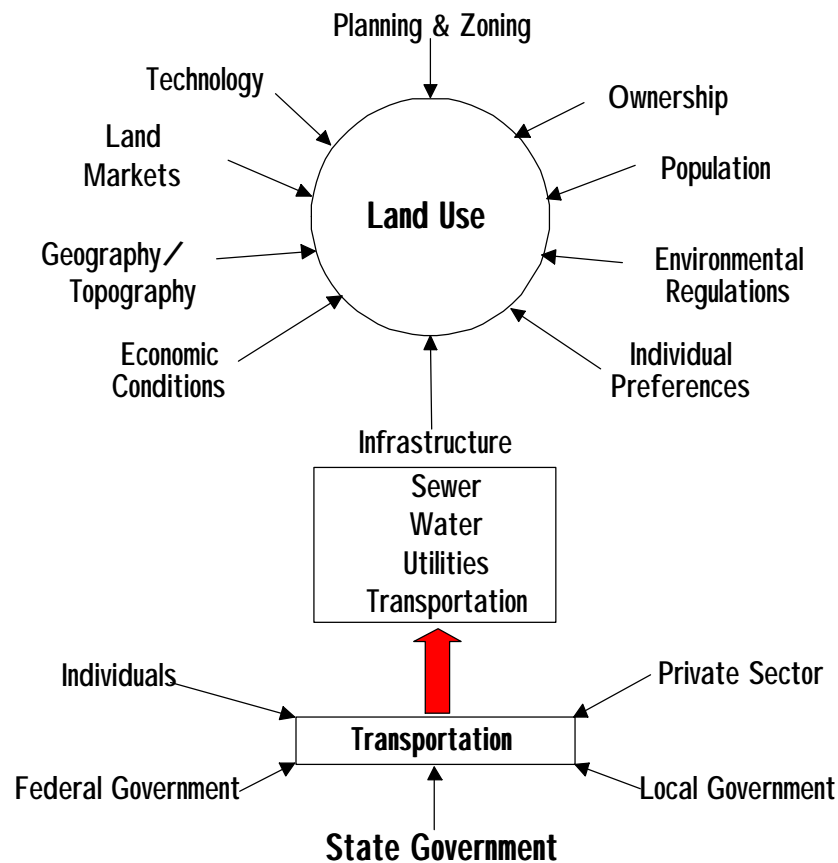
Planning & Zoning

Technology

Ownership

Land Markets

Population

Land Use

Geography/ Topography

Environmental Regulations

Economic Conditions

Individual Preferences

Infrastructure

Sewer
Water
Utilities
Transportation

Individuals

Private Sector

Transportation

Federal Government

Local Government

State Government